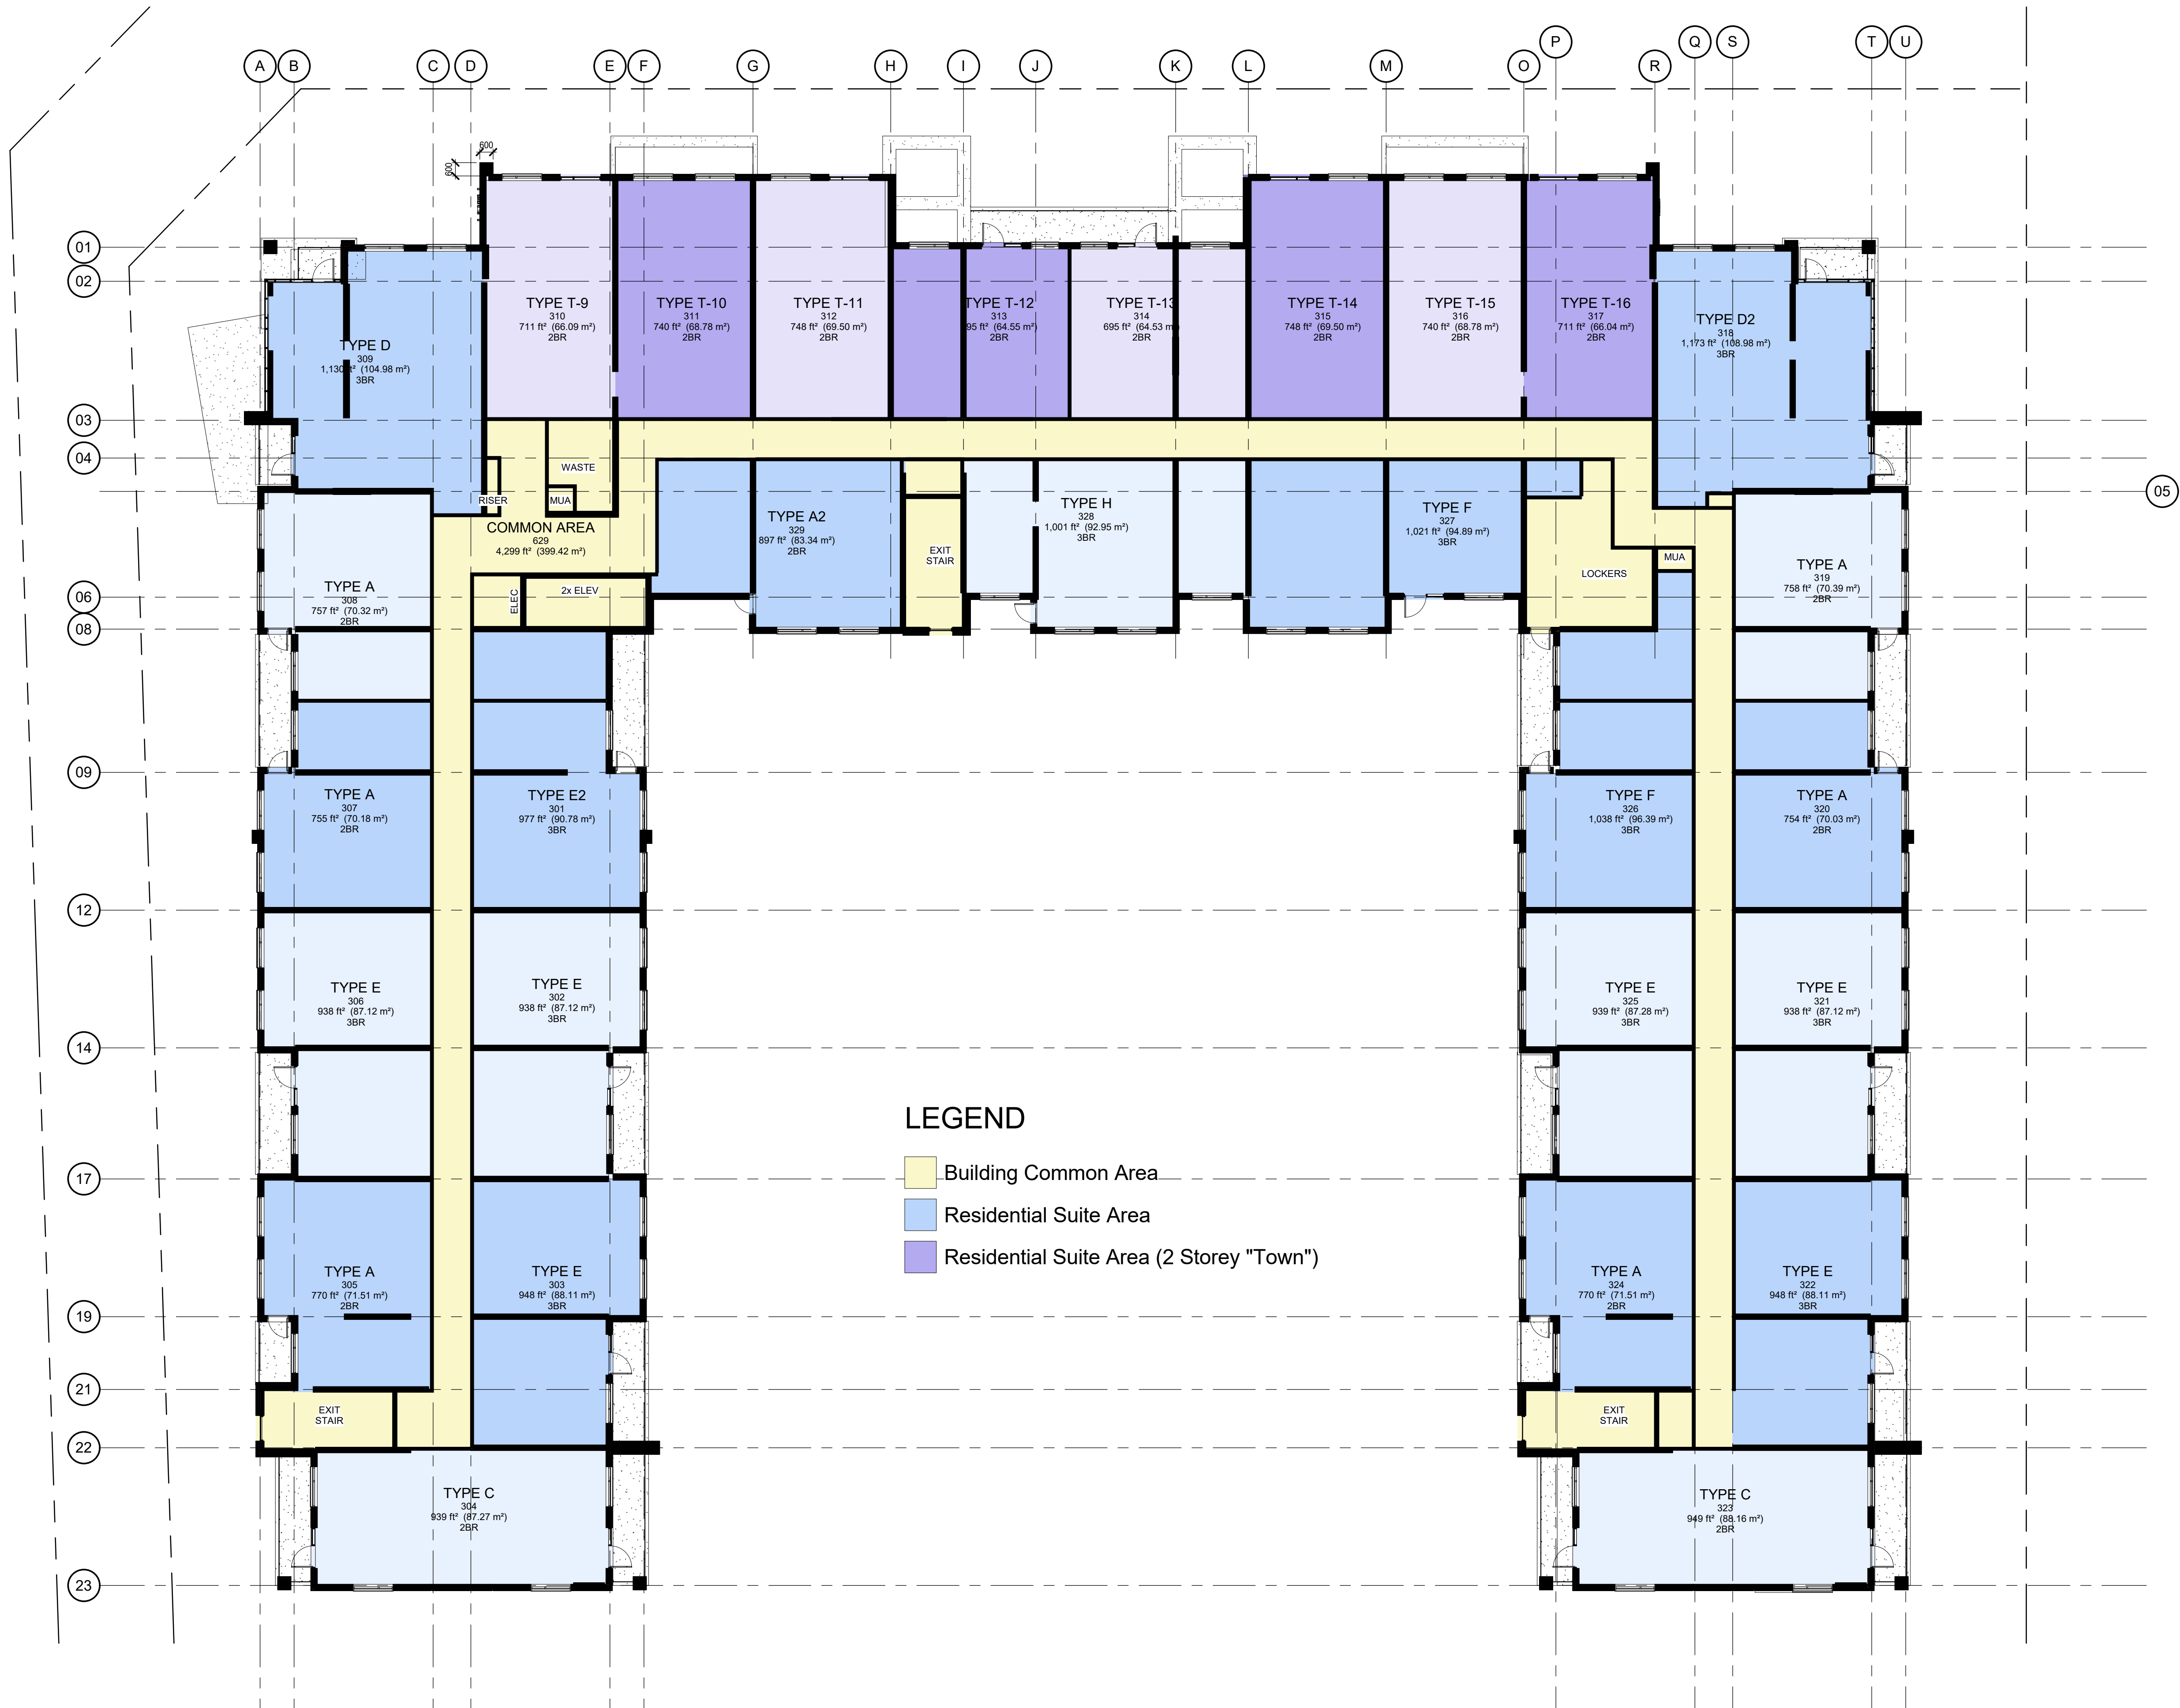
A B C D E F G H I J K L M O P R Q S T U

01
02
03
04
05
06
08
09
12
14
17
19
21
22
23

600
600

TYPE T-9
310
711 ft² (66.09 m²)
2BR

TYPE T-10
311
740 ft² (68.78 m²)
2BR

TYPE T-11
312
748 ft² (69.50 m²)
2BR

TYPE T-12
313
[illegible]95 ft² (64.55 m²)
2BR

TYPE T-13
314
695 ft² (64.53 m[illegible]
2BR

TYPE T-14
315
748 ft² (69.50 m²)
2BR

TYPE T-15
316
740 ft² (68.78 m²)
2BR

TYPE T-16
317
711 ft² (66.04 m²)
2BR

TYPE D
309
1,130 ft² (104.98 m²)
3BR

TYPE D2
318
1,173 ft² (108.98 m²)
3BR

WASTE
RISER
MUA

COMMON AREA
629
4,299 ft² (399.42 m²)

ELEC
2x ELEV

TYPE A2
329
897 ft² (83.34 m²)
2BR

EXIT
STAIR

TYPE H
328
1,001 ft² (92.95 m²)
3BR

TYPE F
327
1,021 ft² (94.89 m²)
3BR

LOCKERS
MUA

TYPE A
308
757 ft² (70.32 m²)
2BR

TYPE A
319
758 ft² (70.39 m²)
2BR

TYPE A
307
755 ft² (70.18 m²)
2BR

TYPE E2
301
977 ft² (90.78 m²)
3BR

TYPE F
326
1,038 ft² (96.39 m²)
3BR

TYPE A
320
754 ft² (70.03 m²)
2BR

TYPE E
306
938 ft² (87.12 m²)
3BR

TYPE E
302
938 ft² (87.12 m²)
3BR

TYPE E
325
939 ft² (87.28 m²)
3BR

TYPE E
321
938 ft² (87.12 m²)
3BR

LEGEND
Building Common Area
Residential Suite Area
Residential Suite Area (2 Storey "Town")

TYPE A
305
770 ft² (71.51 m²)
2BR

TYPE E
303
948 ft² (88.11 m²)
3BR

TYPE A
324
770 ft² (71.51 m²)
2BR

TYPE E
322
948 ft² (88.11 m²)
3BR

EXIT
STAIR

EXIT
STAIR

TYPE C
304
939 ft² (87.27 m²)
2BR

TYPE C
323
949 ft² (88.16 m²)
2BR